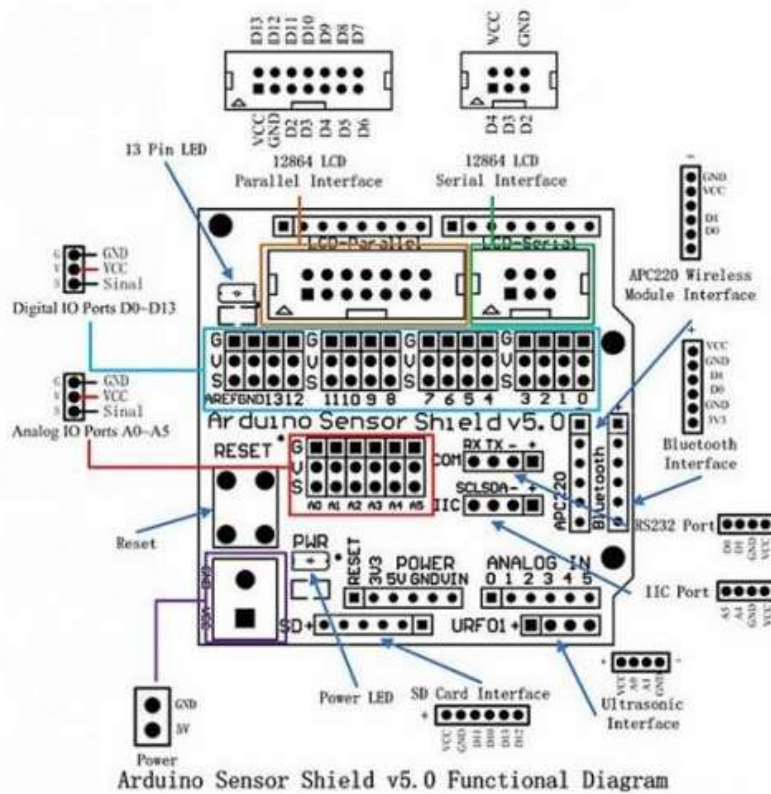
D13 D12 D11 D10 D9 D8 D7

VCC GND D2 D3 D4 D5 D6

VCC GND

D4 D3 D2

13 Pin LED

12864 LCD Parallel Interface

12864 LCD Serial Interface

GND VCC D1 D0

G GND
V VCC
S Sinal

Digital IO Ports D0~D13

LCD-Parallel

LCD-Serial

APC220 Wireless Module Interface

G V S AREF GND 13 12 G V S 11 10 9 8 G V S 7 6 5 4 G V S 3 2 1 0

VCC GND D1 D0 GND 3V3

G GND
V VCC
S Sinal

Analog IO Ports A0~A5

Arduino Sensor Shield v5.0

Bluetooth Interface

RESET

G V S A0 A1 A2 A3 A4 A5

RX TX - +
COM

SCL SDA - +
IIC

APC220

Bluetooth

Reset

RS232 Port

D0 D1 GND VCC

PWR

RESET 3V3 POWER 5V GND VIN

ANALOG IN 0 1 2 3 4 5

IIC Port

A5 A4 GND VCC

GND 5V

SD+

URF01+

VCC A0 A1 GND

Power LED

SD Card Interface

Ultrasonic Interface

VCC GND D11 D10 D13 D12

GND 5V

Power

Arduino Sensor Shield v5.0 Functional Diagram